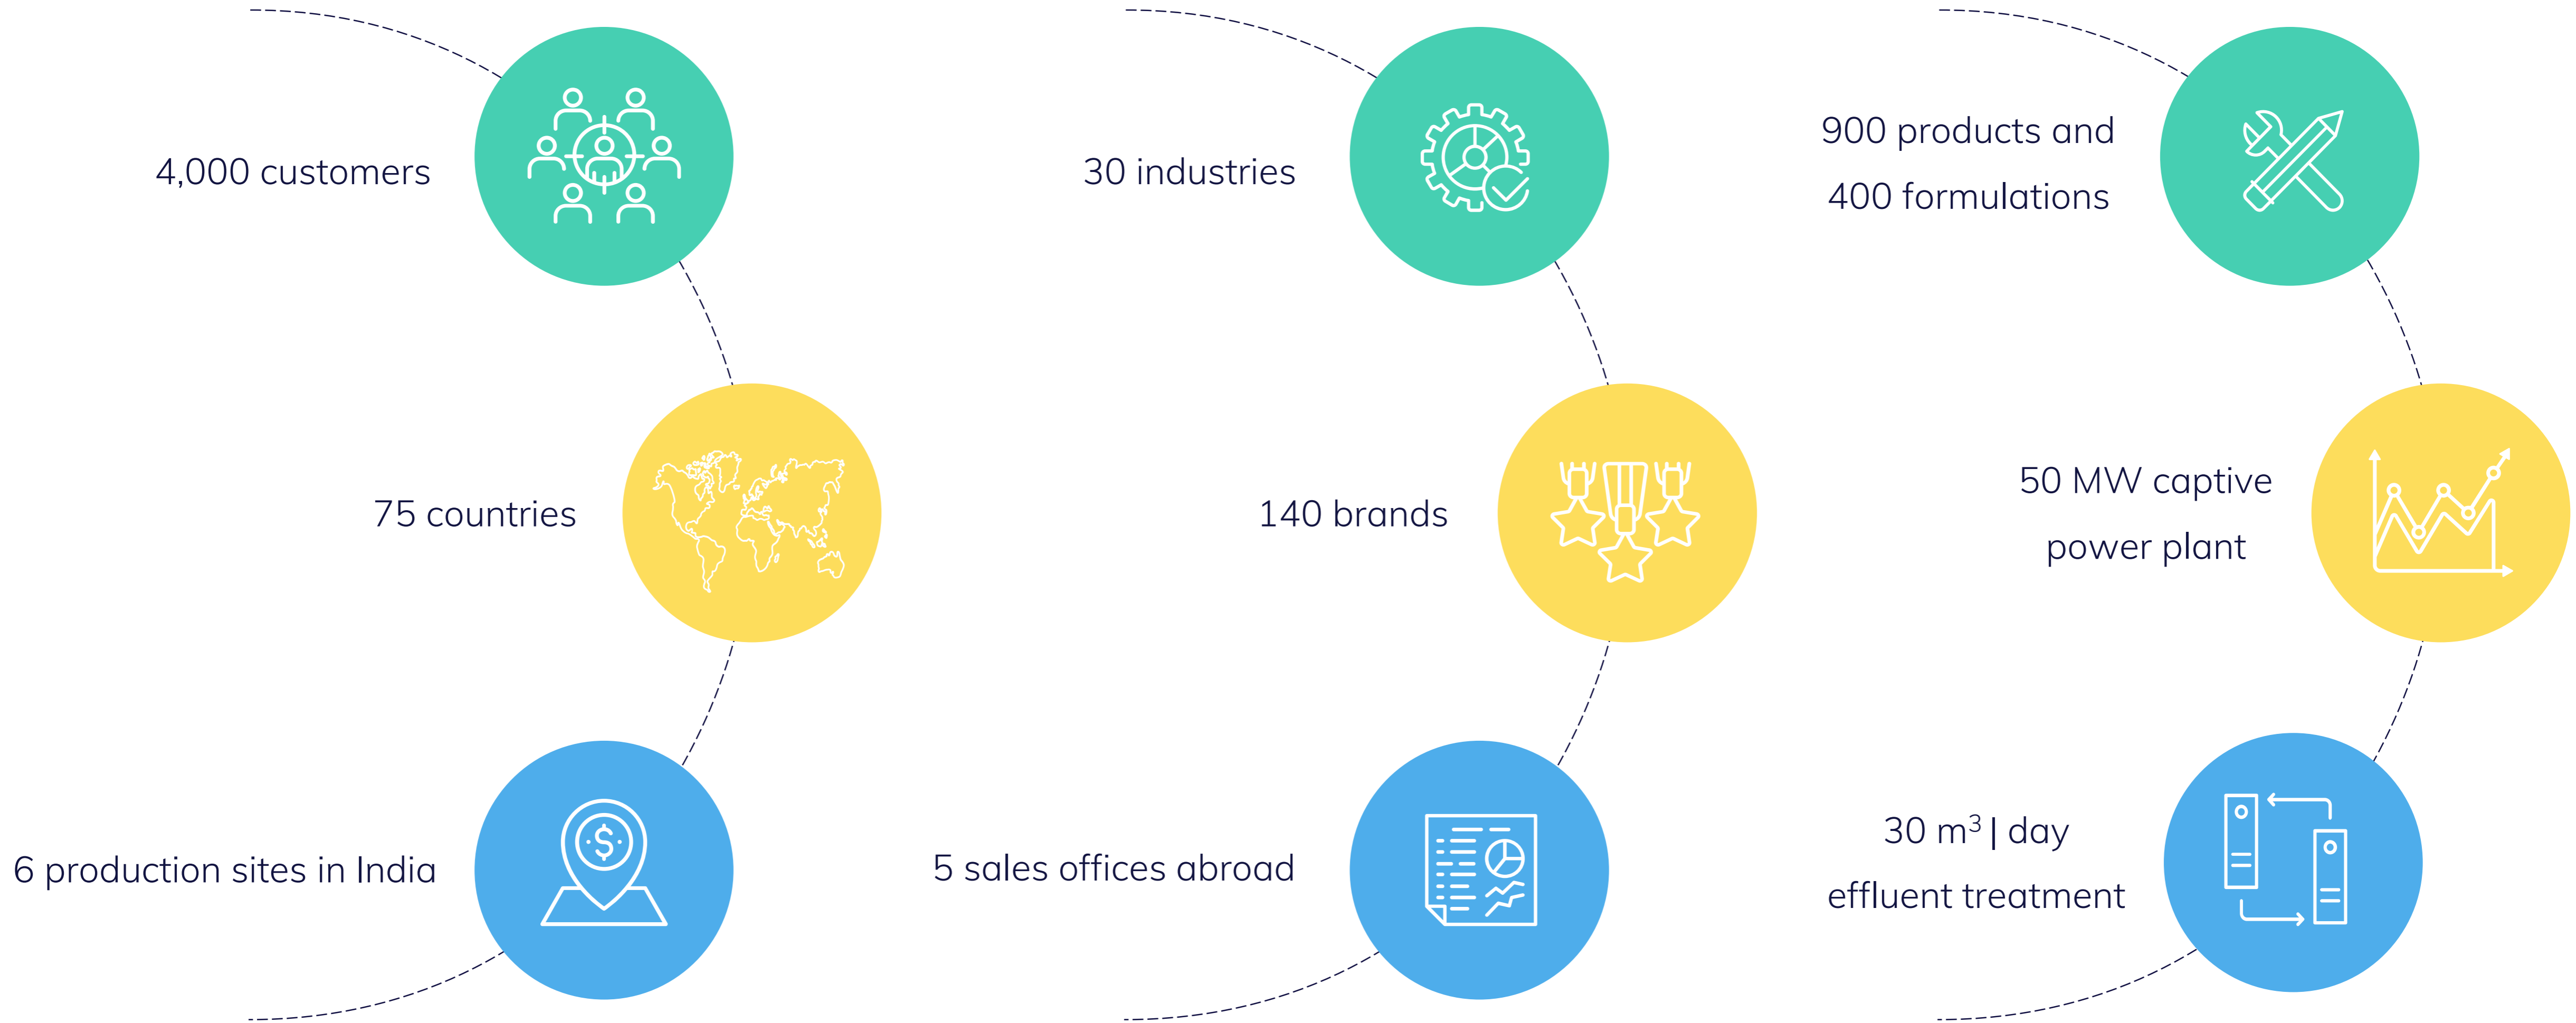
4,000 customers

75 countries

6 production sites in India

30 industries

140 brands

5 sales offices abroad

900 products and 400 formulations

50 MW captive power plant

30 m$^3$ | day effluent treatment